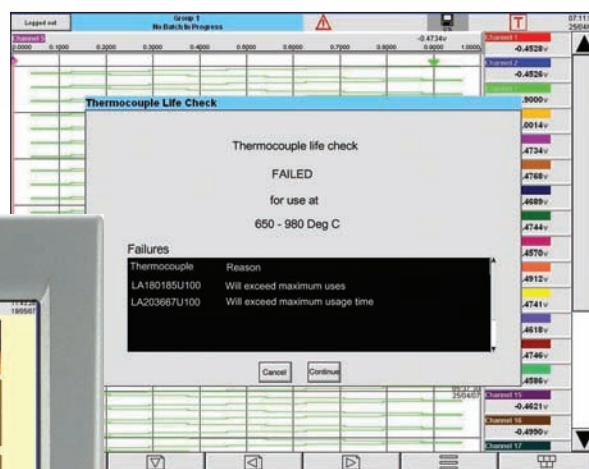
Logged out

Group 1
No Batch In Progress

07:11
25/04

Channel 5
0.0000 0.1000 0.2000 0.3000 0.4000 0.5000 0.6000 0.7000 0.8000 0.9000 1.0000

-0.4734v

Channel 1
-0.4528v

Channel 2
-0.4526v

Thermocouple Life Check

.9000v
.0014v
.4734v
.4768v
.4689v
.4744v
.4570v
.4912v
.4741v
.4618v
.4746v
.4586v

Thermocouple life check

FAILED

for use at

650 - 980 Deg C

Failures

| Thermocouple | Reason |
|---|---|
| LA180185U100 | Will exceed maximum uses |
| LA203667U100 | Will exceed maximum usage time |

Cancel

Continue

25/04/0

Channel 15
-0.4621v

Channel 16
-0.4990v

Channel 17